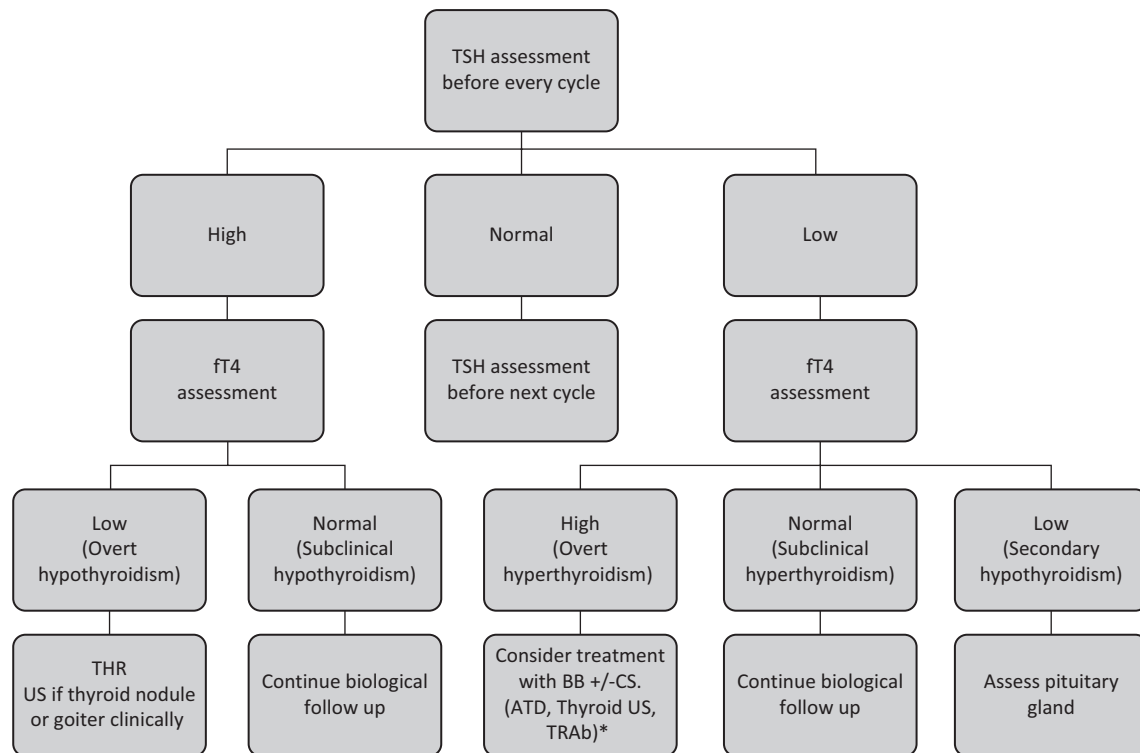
TSH assessment before every cycle

High

fT4 assessment

Low (Overt hypothyroidism)

THR US if thyroid nodule or goiter clinically

Normal (Subclinical hypothyroidism)

Continue biological follow up

Normal

TSH assessment before next cycle

Low

fT4 assessment

High (Overt hyperthyroidism)

Consider treatment with BB +/-CS. (ATD, Thyroid US, TRAb)*

Normal (Subclinical hyperthyroidism)

Continue biological follow up

Low (Secondary hypothyroidism)

Assess pituitary gland